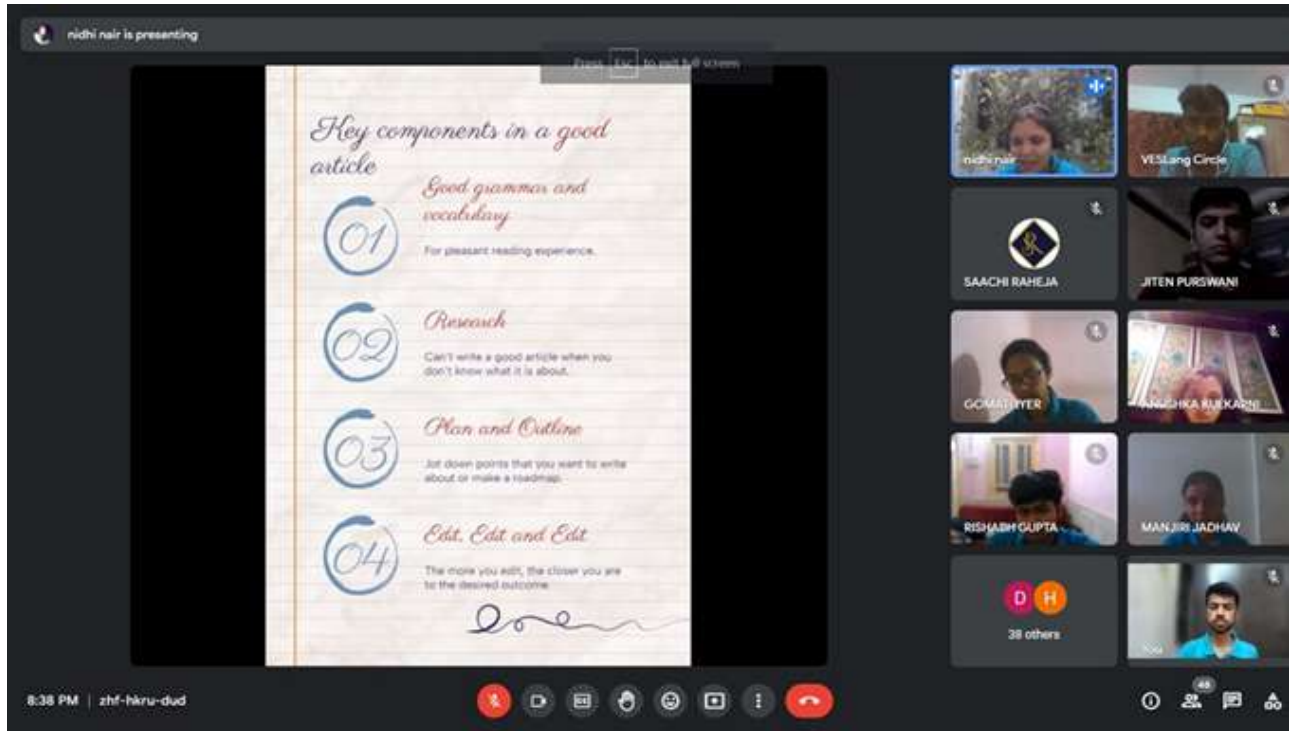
nidhi nair is presenting

Press Esc to exit full screen

Key components in a good article

01
Good grammar and vocabulary
For pleasant reading experience.

02
Research
Can't write a good article when you don't know what it is about.

03
Plan and Outline
Jot down points that you want to write about or make a roadmap.

04
Edit, Edit and Edit
The more you edit, the closer you are to the desired outcome.

nidhi nair
VESLang Circle
SAACHI RAHEJA
JITEN PURSWANI
GOMATI IYER
ANUSHKA KULKARNI
RISHABH GUPTA
MANJIRI JADHAV
D H
38 others
You

8:38 PM | zhf-hkru-dud

48